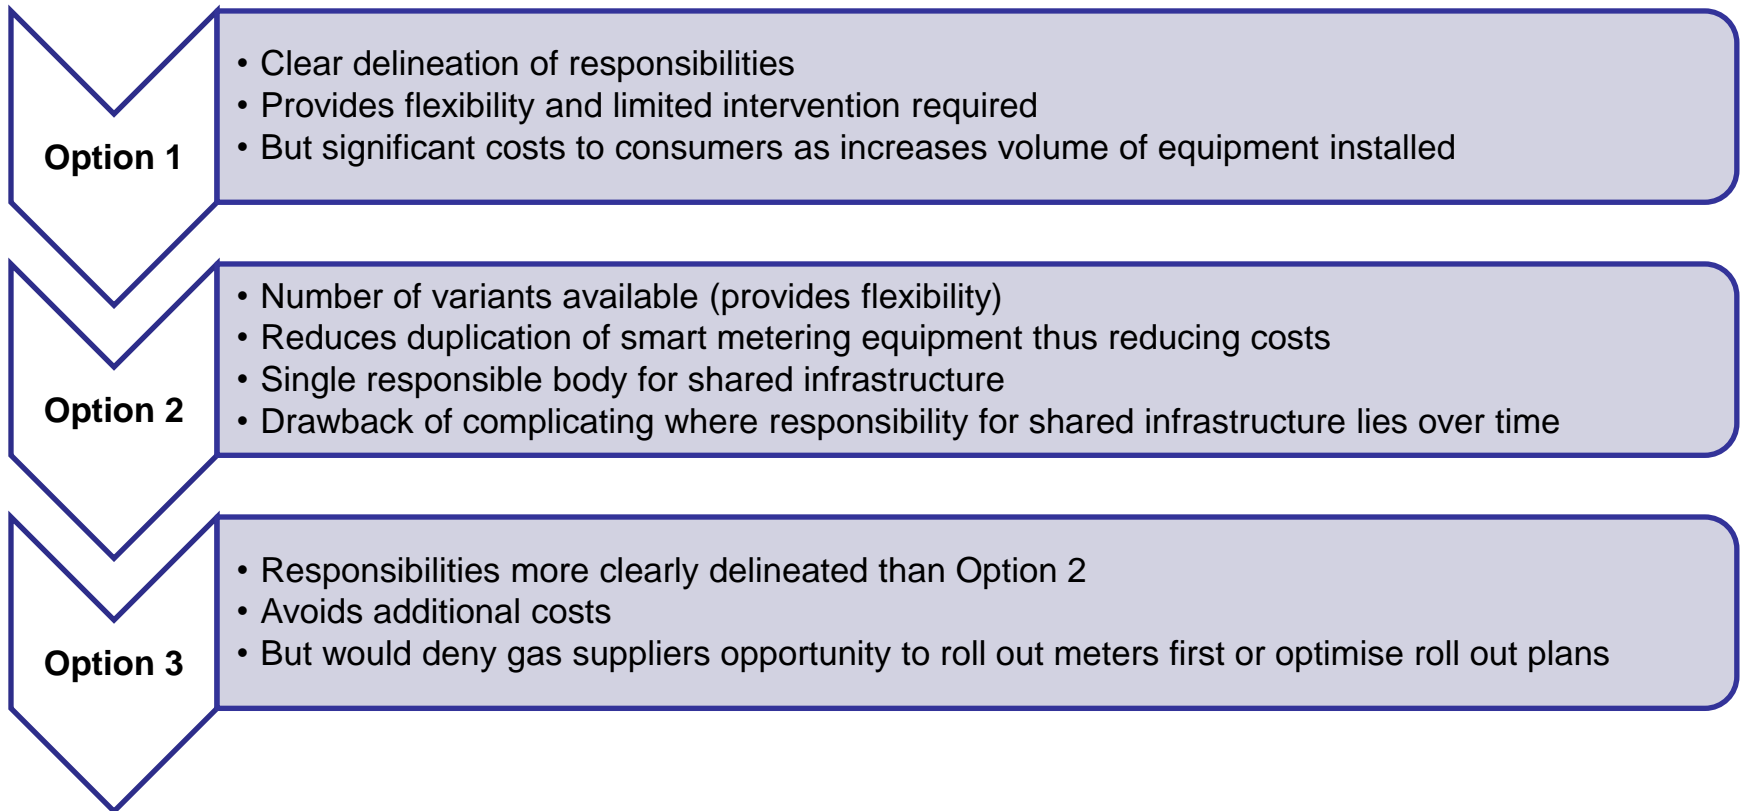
Option 1

• Clear delineation of responsibilities
• Provides flexibility and limited intervention required
• But significant costs to consumers as increases volume of equipment installed

Option 2

• Number of variants available (provides flexibility)
• Reduces duplication of smart metering equipment thus reducing costs
• Single responsible body for shared infrastructure
• Drawback of complicating where responsibility for shared infrastructure lies over time

Option 3

• Responsibilities more clearly delineated than Option 2
• Avoids additional costs
• But would deny gas suppliers opportunity to roll out meters first or optimise roll out plans